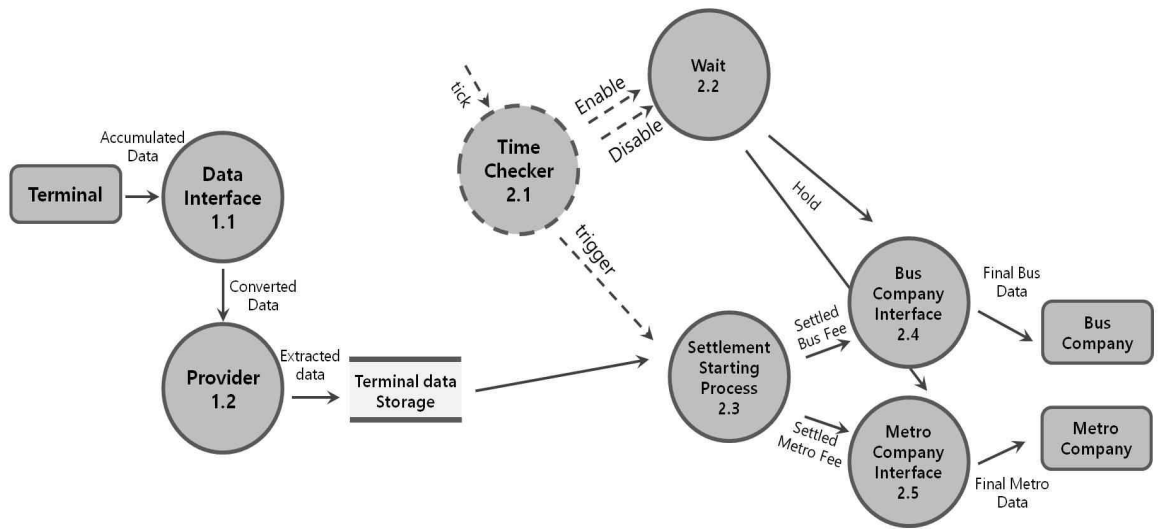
Terminal

Accumulated Data

Data Interface 1.1

Converted Data

Provider 1.2

Extracted data

Terminal data Storage

tick

Time Checker 2.1

Enable

Disable

Wait 2.2

trigger

Hold

Settlement Starting Process 2.3

Settled Bus Fee

Bus Company Interface 2.4

Final Bus Data

Bus Company

Settled Metro Fee

Metro Company Interface 2.5

Final Metro Data

Metro Company